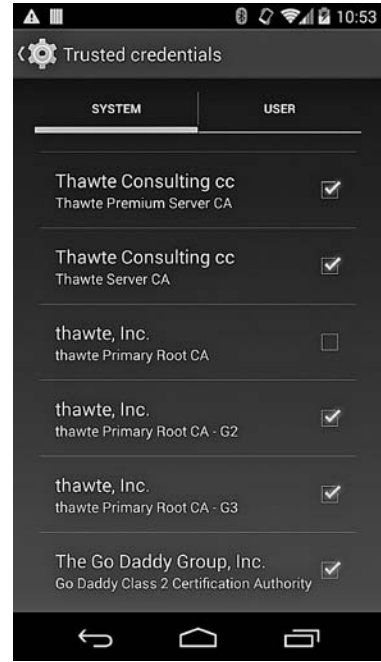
10:53

Trusted credentials

SYSTEM

USER

Thawte Consulting cc
Thawte Premium Server CA

Thawte Consulting cc
Thawte Server CA

thawte, Inc.
thawte Primary Root CA

thawte, Inc.
thawte Primary Root CA - G2

thawte, Inc.
thawte Primary Root CA - G3

The Go Daddy Group, Inc.
Go Daddy Class 2 Certification Authority